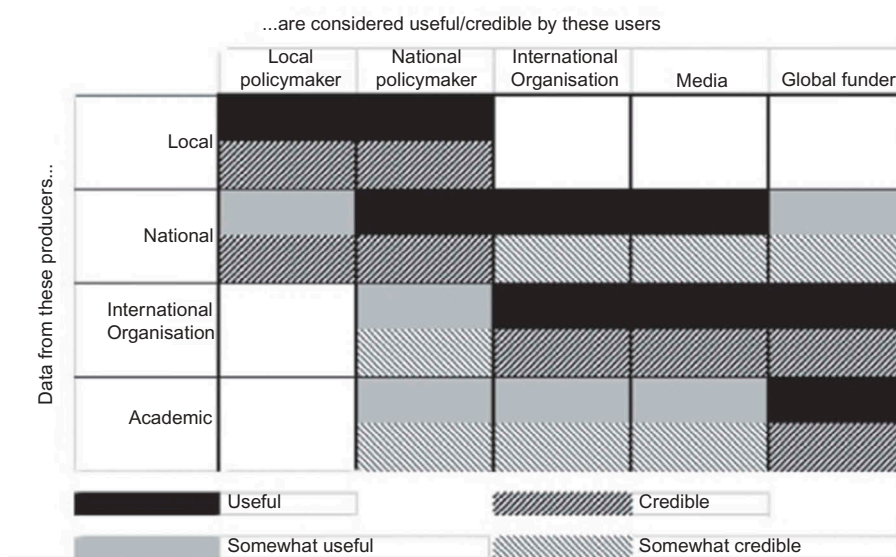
...are considered useful/credible by these users

Data from these producers...

| | Local policymaker | National policymaker | International Organisation | Media | Global funder |
|---|---|---|---|---|---|
| Local | | | | | |
| National | | | | | |
| International Organisation | | | | | |
| Academic | | | | | |

Useful

Credible

Somewhat useful

Somewhat credible